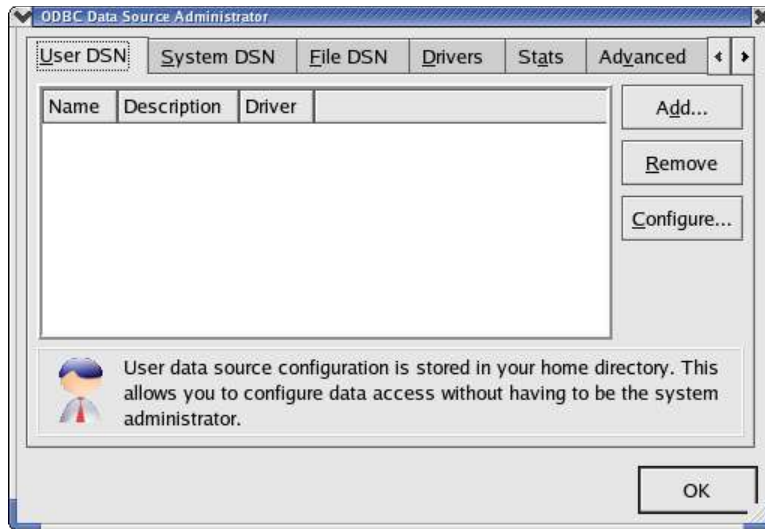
ODBC Data Source Administrator

User DSN | System DSN | File DSN | Drivers | Stats | Advanced

| Name | Description | Driver |
|---|---|---|

Add...

Remove

Configure...

User data source configuration is stored in your home directory. This allows you to configure data access without having to be the system administrator.

OK